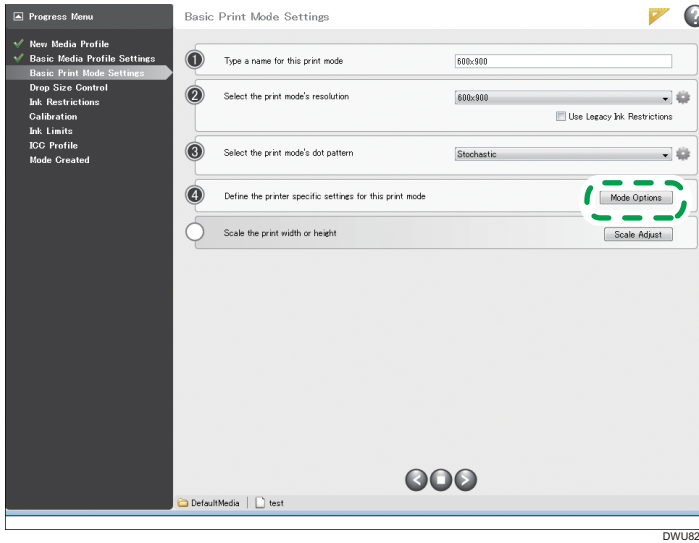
Progress Menu
New Media Profile
Basic Media Profile Settings
Basic Print Mode Settings
Drop Size Control
Ink Restrictions
Calibration
Ink Limits
ICC Profile
Mode Created

Basic Print Mode Settings

1 Type a name for this print mode 600x900

2 Select the print mode's resolution 600x900
Use Legacy Ink Restrictions

3 Select the print mode's dot pattern Stochastic

4 Define the printer specific settings for this print mode Mode Options

Scale the print width or height Scale Adjust

DefaultMedia | test

DWU82